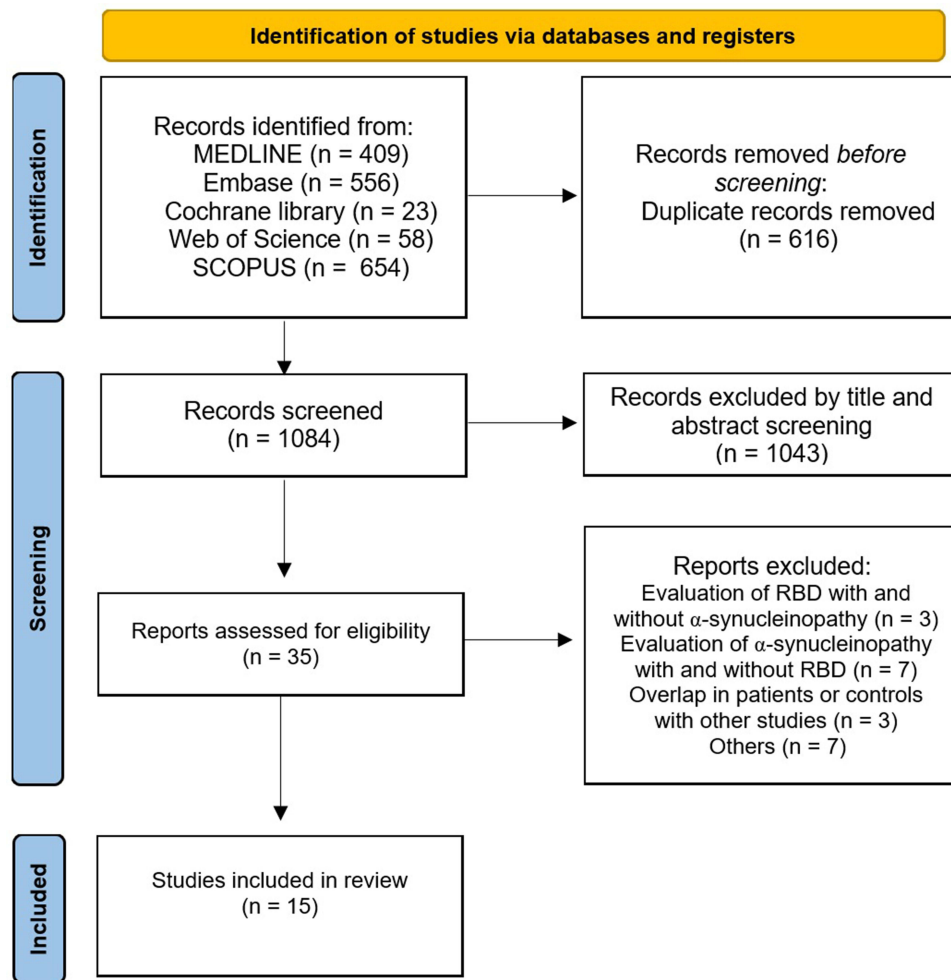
Identification of studies via databases and registers

Identification

Records identified from:
MEDLINE (n = 409)
Embase (n = 556)
Cochrane library (n = 23)
Web of Science (n = 58)
SCOPUS (n = 654)

Records removed *before screening*:
Duplicate records removed
(n = 616)

Screening

Records screened
(n = 1084)

Records excluded by title and abstract screening
(n = 1043)

Reports assessed for eligibility
(n = 35)

Reports excluded:
Evaluation of RBD with and without α-synucleinopathy (n = 3)
Evaluation of α-synucleinopathy with and without RBD (n = 7)
Overlap in patients or controls with other studies (n = 3)
Others (n = 7)

Included

Studies included in review
(n = 15)